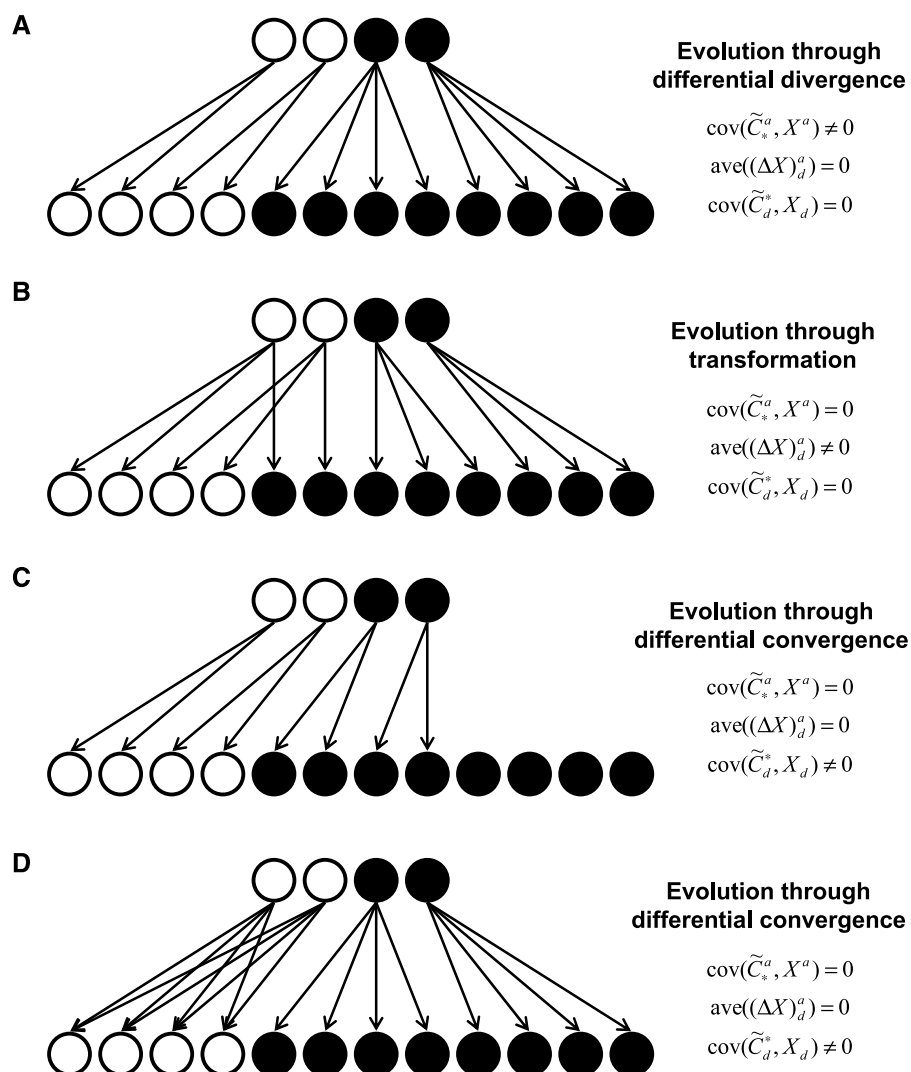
A

Evolution through differential divergence

$\text{cov}(\widetilde{C}_*^a, X^a) \neq 0$
$\text{ave}((\Delta X)_d^a) = 0$
$\text{cov}(\widetilde{C}_d^*, X_d) = 0$

B

Evolution through transformation

$\text{cov}(\widetilde{C}_*^a, X^a) = 0$
$\text{ave}((\Delta X)_d^a) \neq 0$
$\text{cov}(\widetilde{C}_d^*, X_d) = 0$

C

Evolution through differential convergence

$\text{cov}(\widetilde{C}_*^a, X^a) = 0$
$\text{ave}((\Delta X)_d^a) = 0$
$\text{cov}(\widetilde{C}_d^*, X_d) \neq 0$

D

Evolution through differential convergence

$\text{cov}(\widetilde{C}_*^a, X^a) = 0$
$\text{ave}((\Delta X)_d^a) = 0$
$\text{cov}(\widetilde{C}_d^*, X_d) \neq 0$